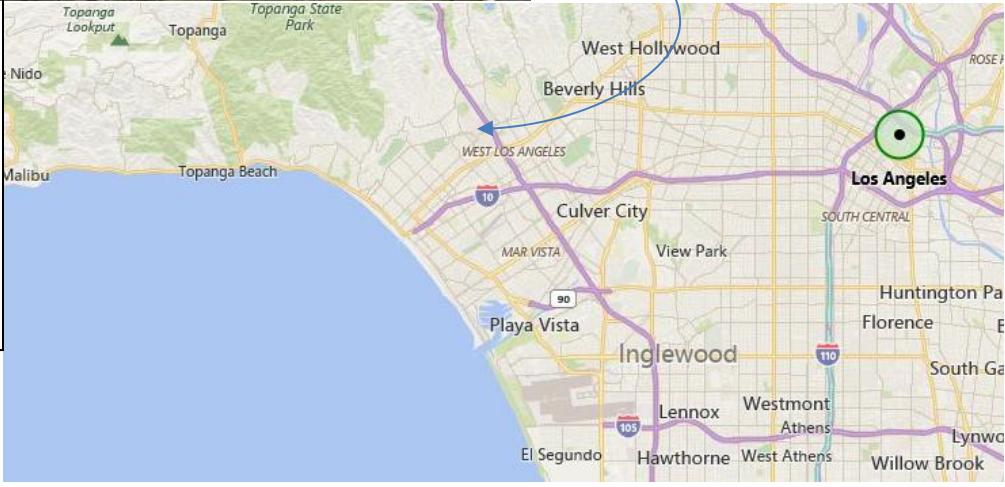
Topanga Lookput
Topanga
Topanga State Park
West Hollywood
ROSE H
e Nido
Beverly Hills
WEST LOS ANGELES
Malibu
Topanga Beach
Los Angeles
10
Culver City
SOUTH CENTRAL
MAR VISTA
View Park
90
Huntington Pa
Playa Vista
Florence
Inglewood
110
South Ga
Westmont
Lennox
105
Athens
Lynwo
El Segundo
Hawthorne
West Athens
Willow Brook